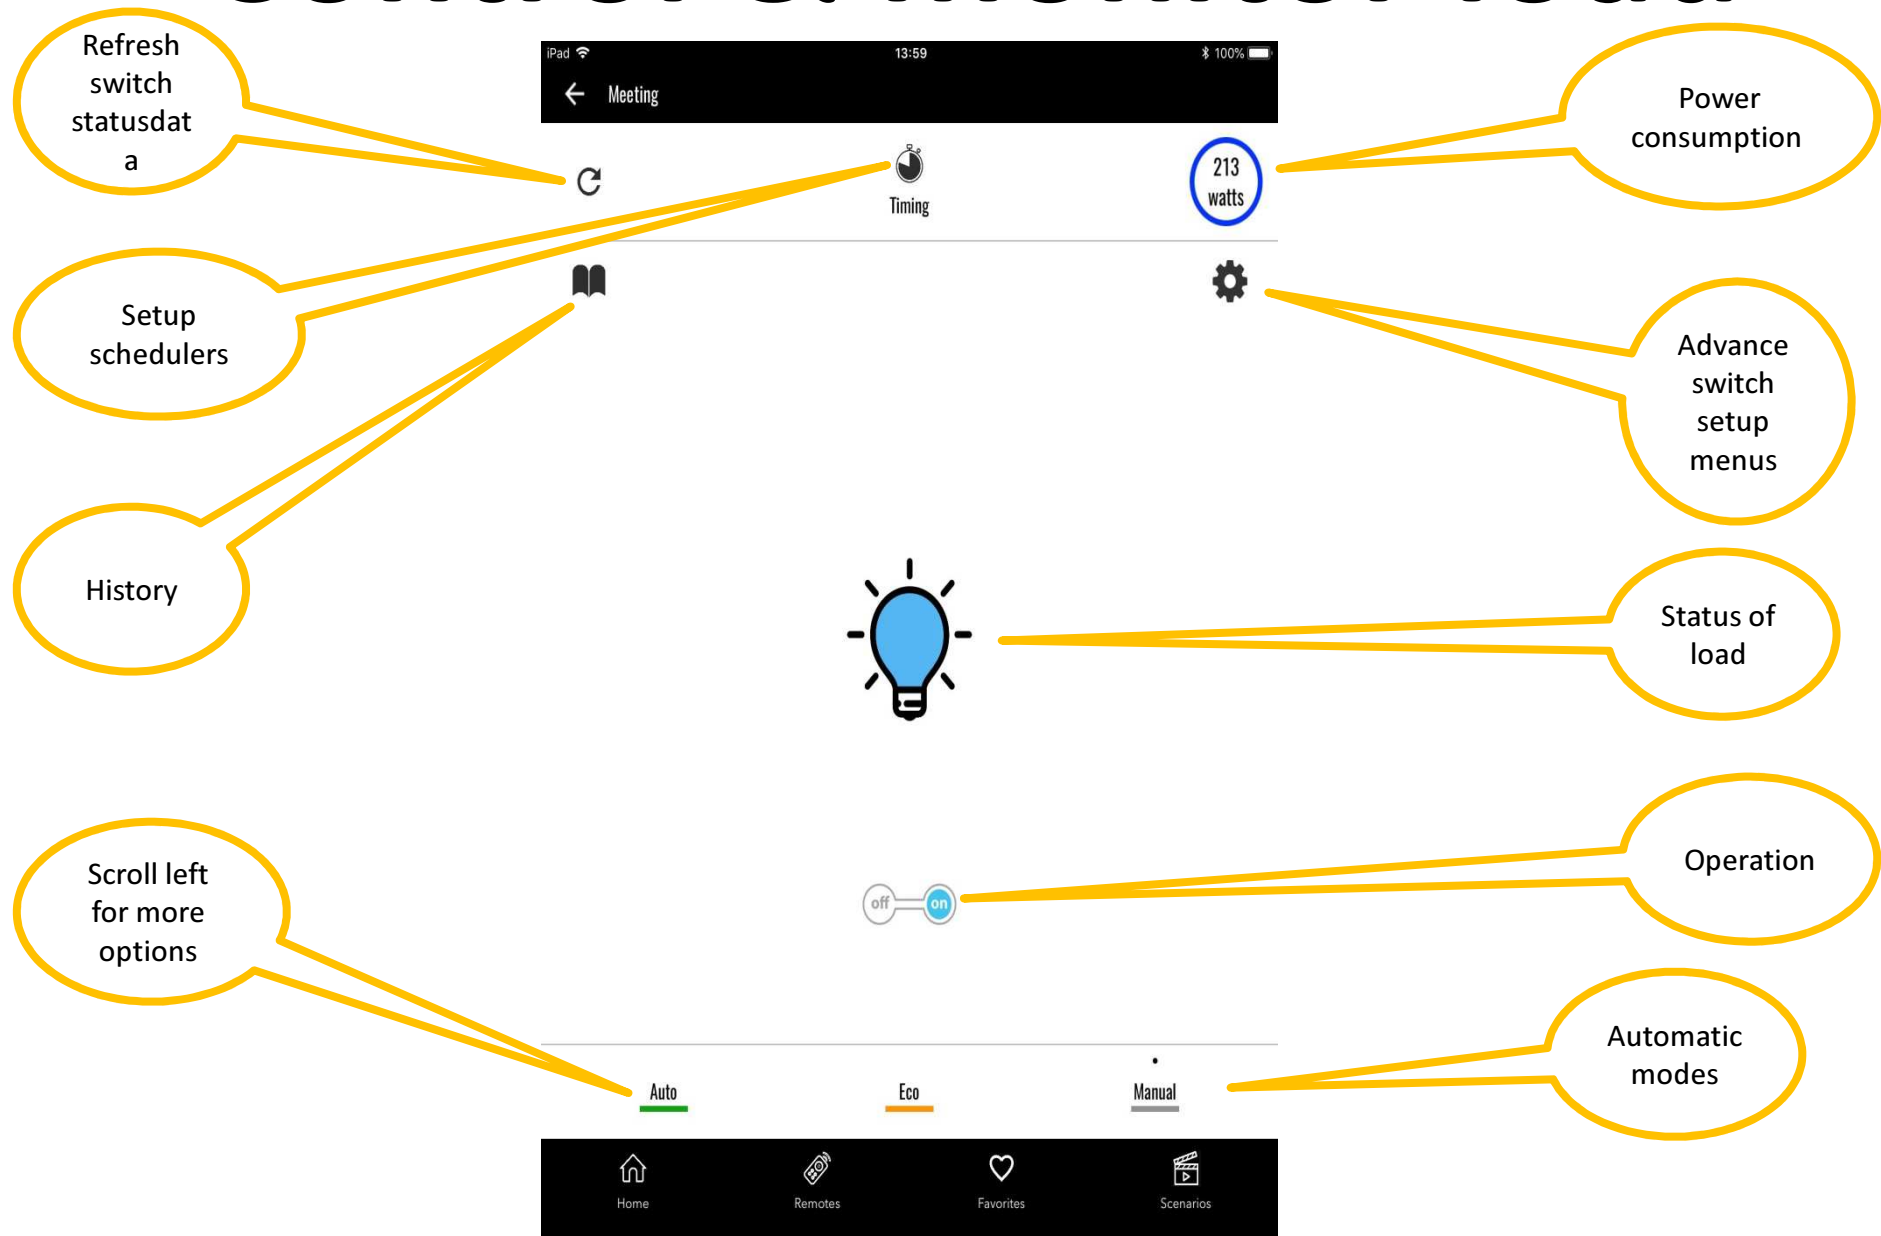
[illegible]

Refresh switch statusdat a

iPad 13:59 100%

Meeting

Timing

213 watts

Power consumption

Setup schedulers

Advance switch setup menus

History

Status of load

off on

Operation

Scroll left for more options

Auto Eco Manual

Automatic modes

Home Remotes Favorites Scenarios